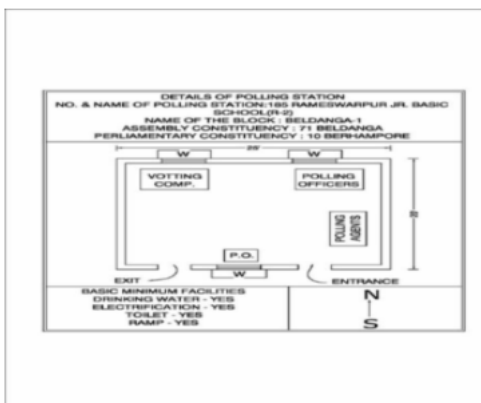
DETAILS OF POLLING STATION
NO. & NAME OF POLLING STATION:185 RAMESWARPUR JR. BASIC SCHOOL(R-2)
NAME OF THE BLOCK : BELDANGA-1
ASSEMBLY CONSTITUENCY : 71 BELDANGA
PERLIAMENTARY CONSTITUENCY : 10 BERHAMPORE

W
28'
W
VOTTING COMP.
POLLING OFFICERS
POLLING AGENTS
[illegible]
P.O.
W
EXIT
ENTRANCE

BASIC MINIMUM FACILITIES
DRINKING WATER - YES
ELECTRIFICATION - YES
TOILET - YES
RAMP - YES

N
S